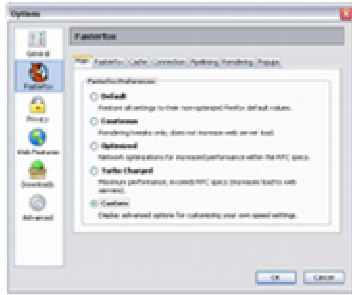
Options

General
Fasterfox
Privacy
Web Features
Downloads
Advanced

Fasterfox

Main | Fasterfox | Cache | Connection | Pipelining | Rendering | Popups

Fasterfox Preferences

Default
Restore all settings to their non-optimized Firefox default values.

Courteous
Rendering tweaks only, does not increase web server load.

Optimized
Network optimizations for increased performance within the RFC specs.

Turbo Charged
Maximum performance, exceeds RFC specs (increases load to web servers).

Custom
Display advanced options for customizing your own speed settings.

OK | Cancel